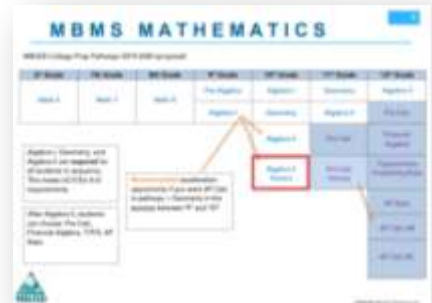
MBMS MATHEMATICS

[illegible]

| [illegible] | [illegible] | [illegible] | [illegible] | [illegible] | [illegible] | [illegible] |
|---|---|---|---|---|---|---|
| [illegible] | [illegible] | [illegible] | Pre-Algebra | Algebra I | Geometry | Algebra II |
| | | | Algebra I | Geometry | Algebra II | Pre-Calc |
| | | | | Algebra II | Pre-Calc | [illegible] |
| | | | | Algebra II Honors | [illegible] | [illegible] |
| | | | | | | AP Stats |
| | | | | | | AP Calc AB |
| | | | | | | AP Calc BC |

Algebra I, Geometry, and Algebra II are required for all students in sequence. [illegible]

After Algebra II, students can choose: Pre-Calc, Financial Algebra, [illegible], AP Stats

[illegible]

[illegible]